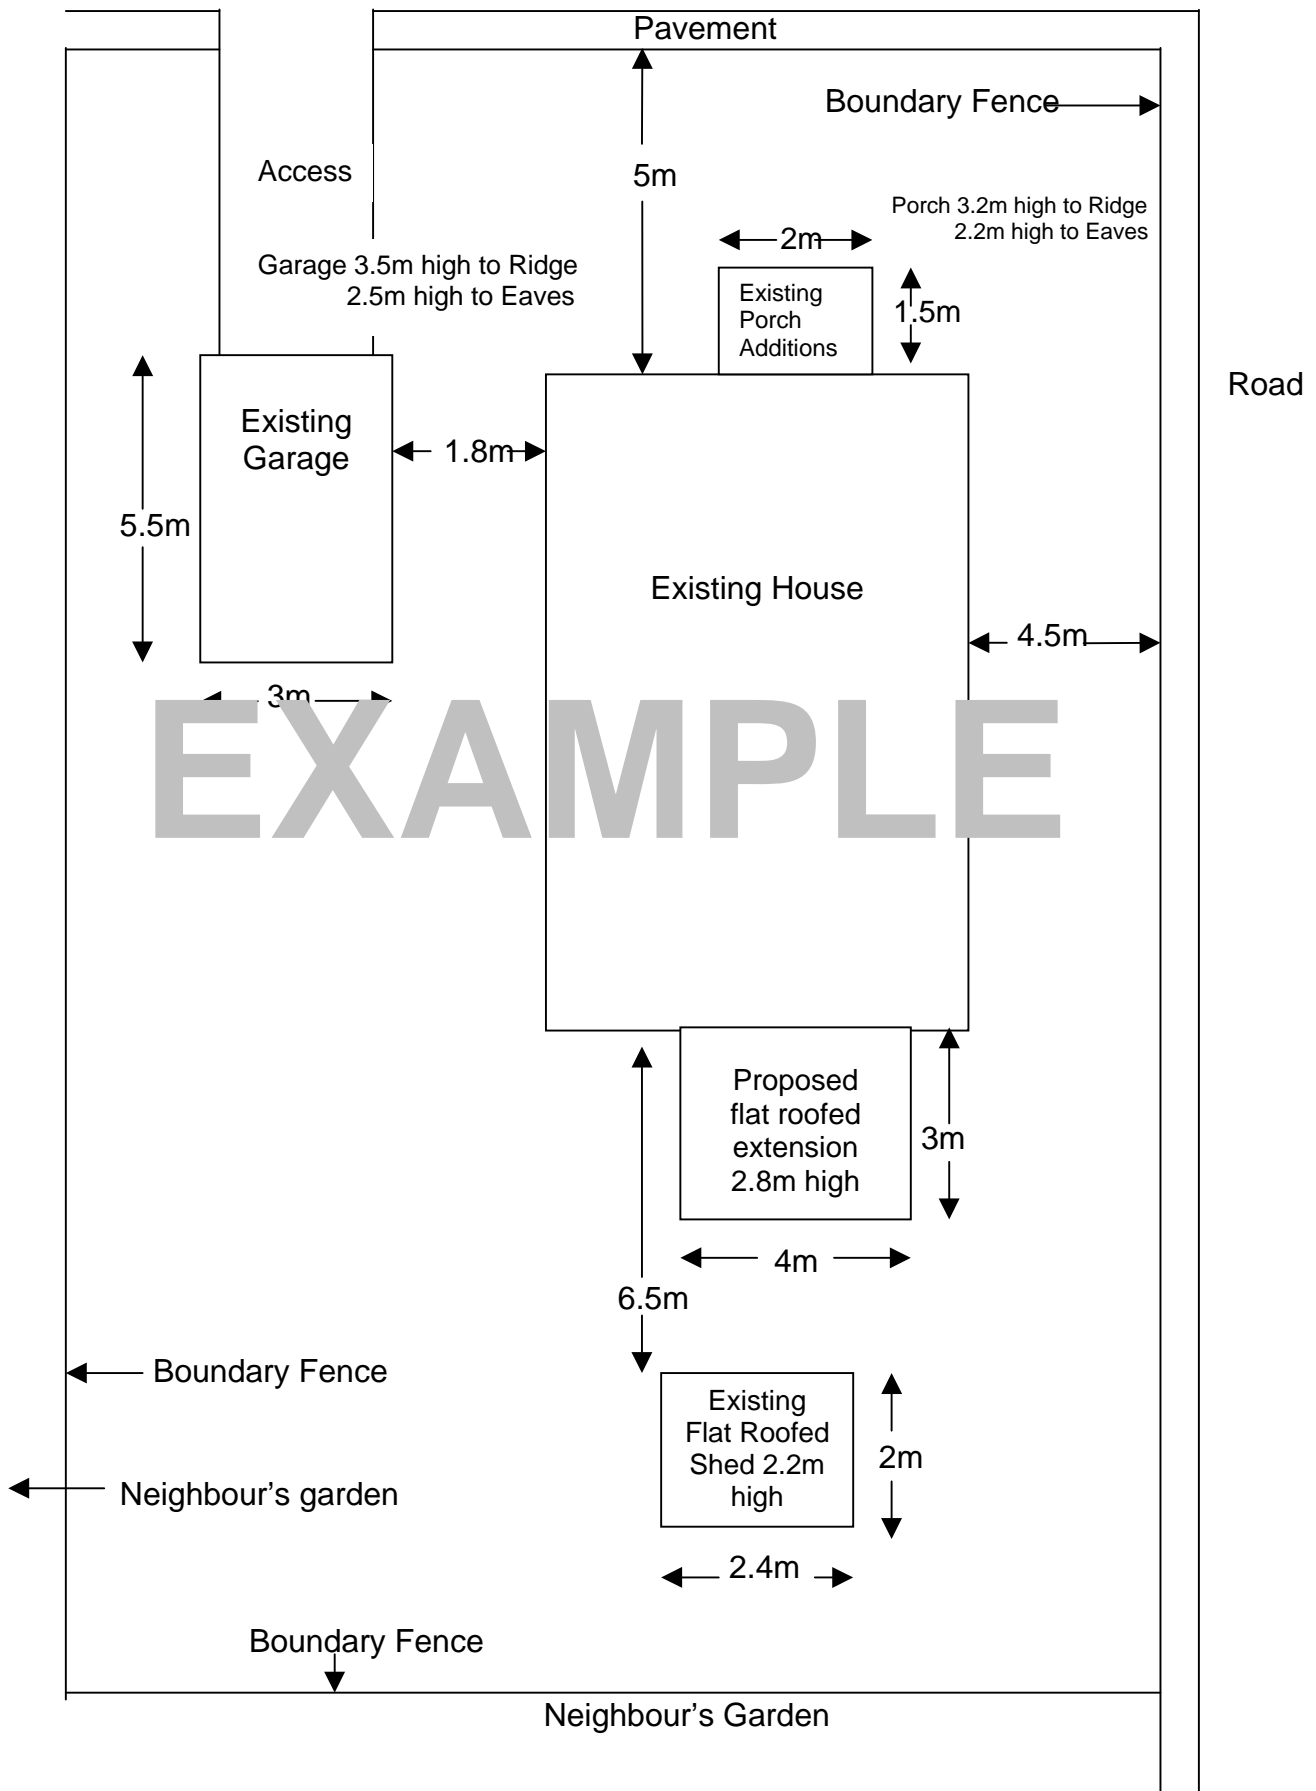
Pavement

Boundary Fence

Access

5m

Porch 3.2m high to Ridge
2.2m high to Eaves

2m

Garage 3.5m high to Ridge
2.5m high to Eaves

Existing Porch Additions

1.5m

Road

Existing Garage

1.8m

5.5m

Existing House

4.5m

3m

EXAMPLE

Proposed flat roofed extension 2.8m high

3m

4m

6.5m

Boundary Fence

Existing Flat Roofed Shed 2.2m high

2m

Neighbour's garden

2.4m

Boundary Fence

Neighbour's Garden